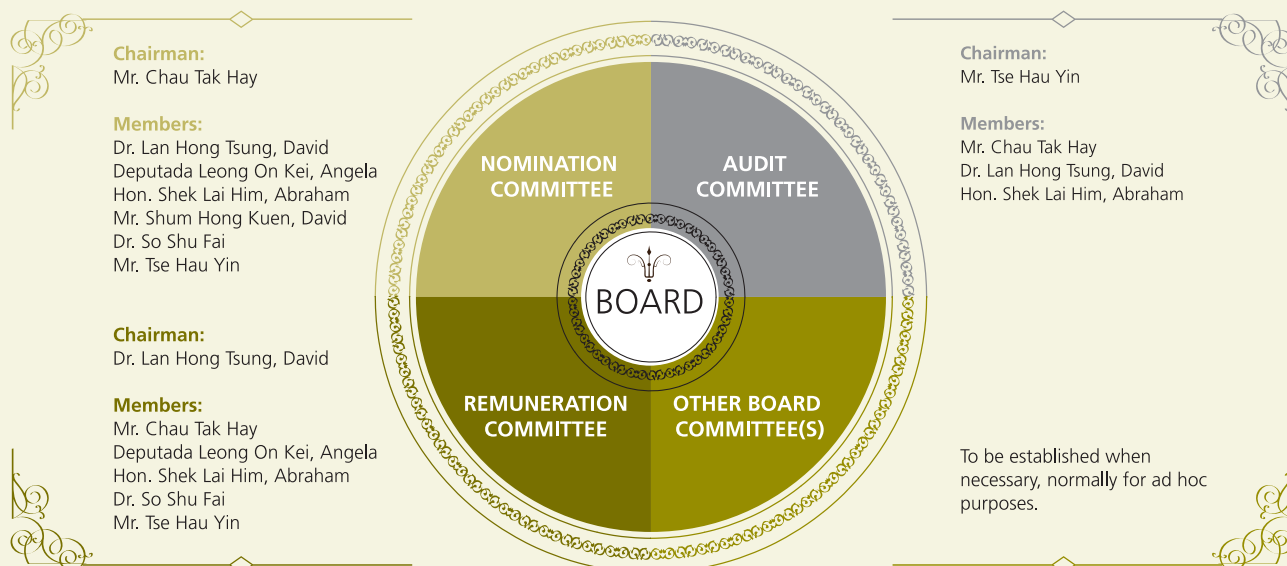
Chairman:
Mr. Chau Tak Hay

Members:
Dr. Lan Hong Tsung, David
Deputada Leong On Kei, Angela
Hon. Shek Lai Him, Abraham
Mr. Shum Hong Kuen, David
Dr. So Shu Fai
Mr. Tse Hau Yin

NOMINATION COMMITTEE

AUDIT COMMITTEE

Chairman:
Mr. Tse Hau Yin

Members:
Mr. Chau Tak Hay
Dr. Lan Hong Tsung, David
Hon. Shek Lai Him, Abraham

BOARD

Chairman:
Dr. Lan Hong Tsung, David

Members:
Mr. Chau Tak Hay
Deputada Leong On Kei, Angela
Hon. Shek Lai Him, Abraham
Dr. So Shu Fai
Mr. Tse Hau Yin

REMUNERATION COMMITTEE

OTHER BOARD COMMITTEE(S)

To be established when necessary, normally for ad hoc purposes.